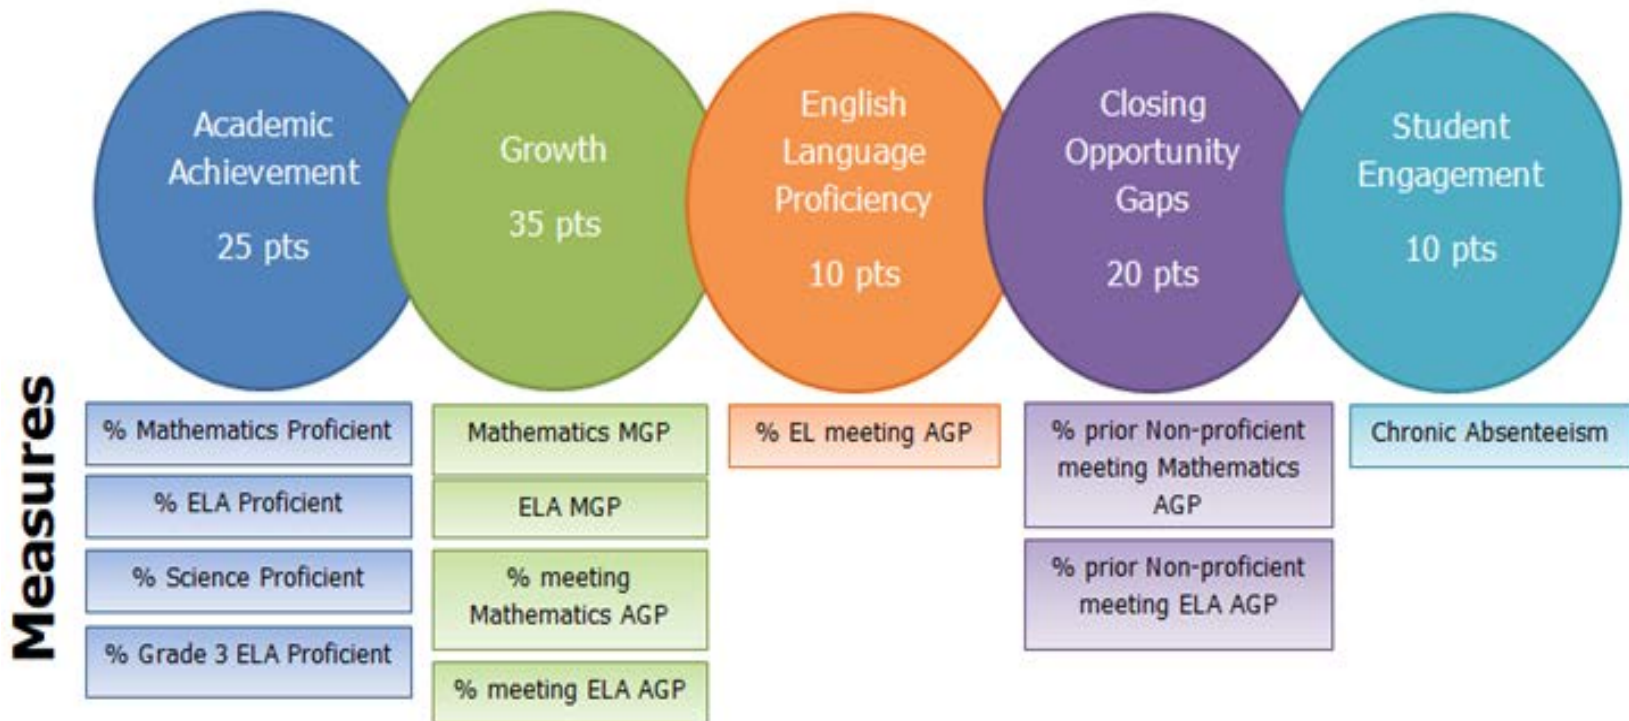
Academic Achievement

25 pts

Growth

35 pts

English Language Proficiency

10 pts

Closing Opportunity Gaps

20 pts

Student Engagement

10 pts

Measures

% Mathematics Proficient

% ELA Proficient

% Science Proficient

% Grade 3 ELA Proficient

Mathematics MGP

ELA MGP

% meeting Mathematics AGP

% meeting ELA AGP

% EL meeting AGP

% prior Non-proficient meeting Mathematics AGP

% prior Non-proficient meeting ELA AGP

Chronic Absenteeism